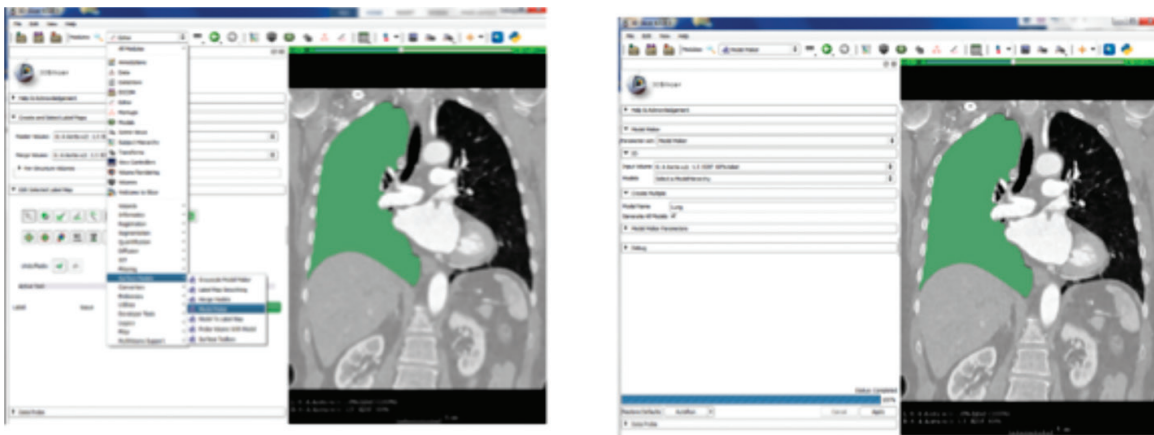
File Edit View Help

Modules: Editor

All Modules
Annotations
Data
Welcome
DICOM
Editor
Markups
Models
Scene Views
Subject Hierarchy
Transforms
View Controllers
Volume Rendering
Volumes
Welcome to Slicer
Filtering
Informatics
Registration
Segmentation
Quantification
Diffusion
IGT
Filtering
Surface Models
Converters
Endoscopy
Utilities
Developer Tools
Legacy
Plus
Multivolume Support

Grayscale Model Maker
Label Map Smoothing
Merge Models
Model Maker
Model To Label Map
Probe Volume With Model
Surface Toolbox

3DSlicer

Help & Acknowledgement
Create and Select Label Maps
Master Volume:
Merge Volume:
Per-Structure Volumes
Edit Selected Label Map
Active Tool
Data Probe

File Edit View Help

Modules: Model Maker

3DSlicer

Help & Acknowledgement
Model Maker
Parameter set: Model Maker
IO
Input Volume
Models
Create Multiple
Model Name: Lung
Generate All Models
Model Maker Parameters
Debug

Status: Completed
100%
Restore Defaults
Cancel
Apply
Data Probe